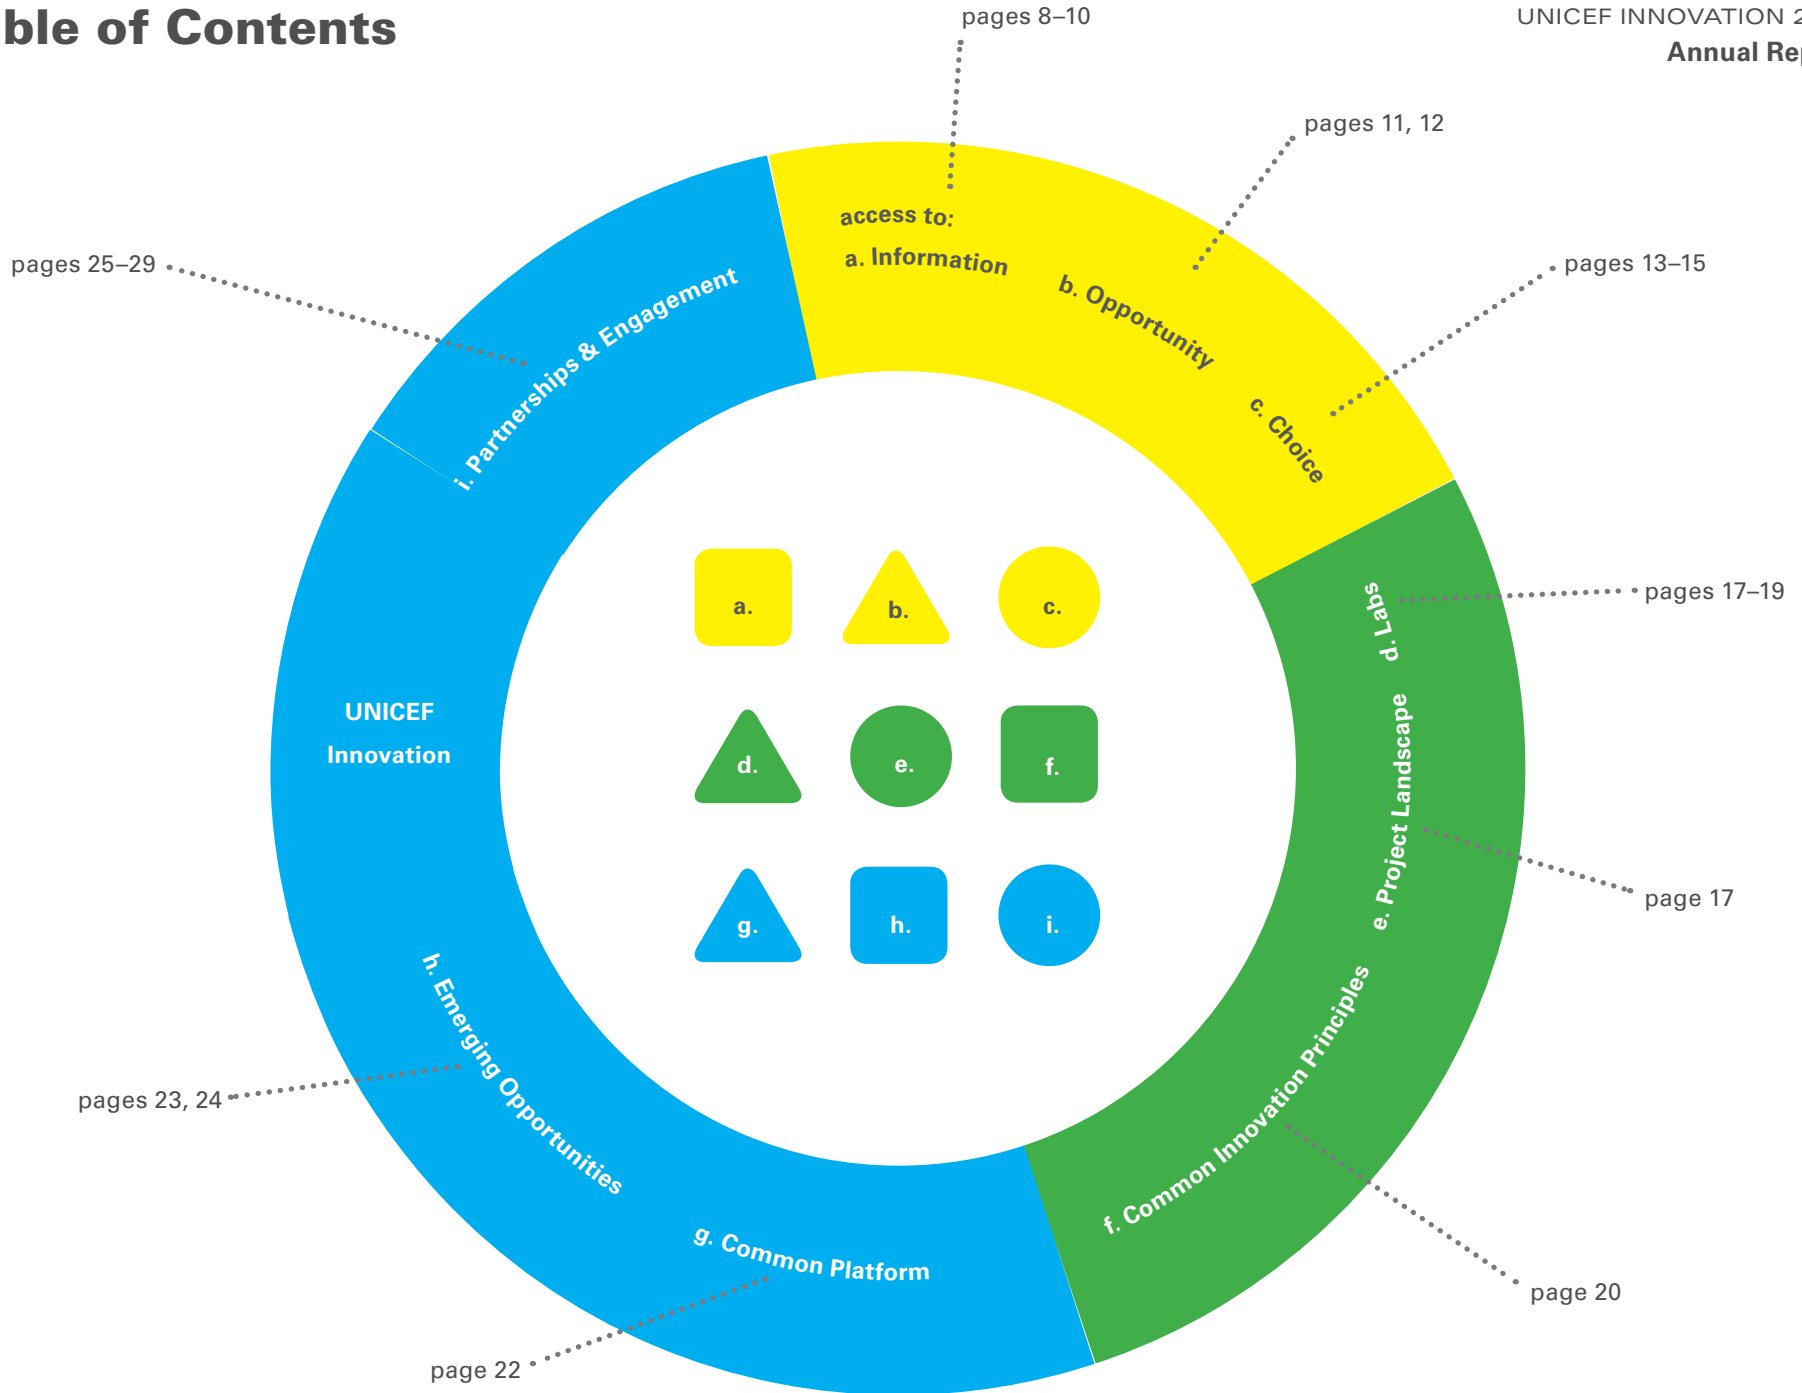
ble of Contents

UNICEF INNOVATION 2
Annual Re

pages 8–10

pages 11, 12

pages 13–15

pages 25–29

access to:
a. Information
b. Opportunity
c. Choice

i. Partnerships & Engagement

a.
b.
c.
d.
e.
f.
g.
h.
i.

pages 17–19

d. Labs

UNICEF
Innovation

e. Project Landscape

page 17

h. Emerging Opportunities

f. Common Innovation Principles

pages 23, 24

g. Common Platform

page 20

page 22